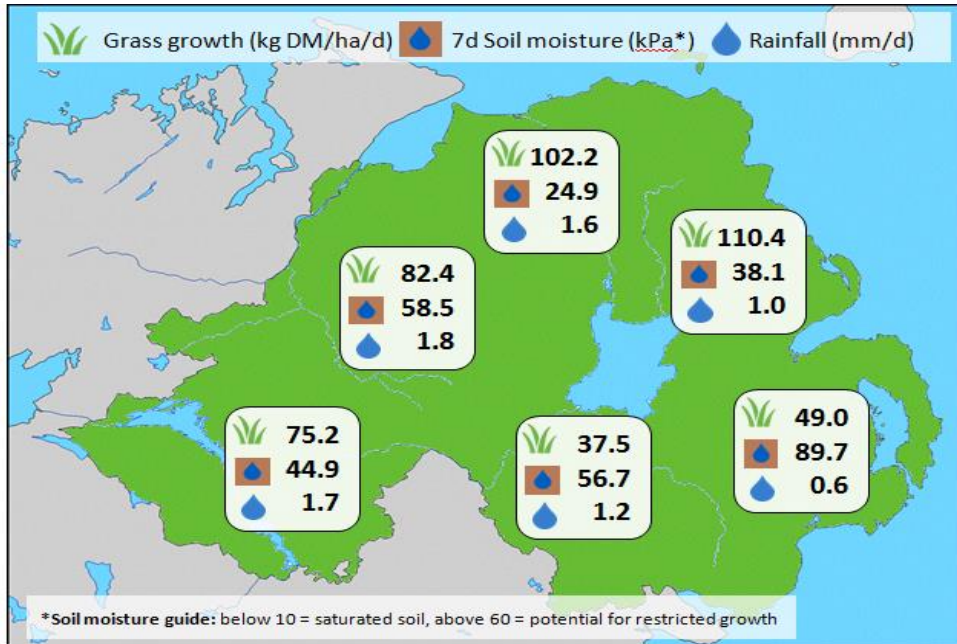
Grass growth (kg DM/ha/d) 7d Soil moisture (kPa*) Rainfall (mm/d)

102.2
24.9
1.6

110.4
38.1
1.0

82.4
58.5
1.8

75.2
44.9
1.7

37.5
56.7
1.2

49.0
89.7
0.6

*Soil moisture guide: below 10 = saturated soil, above 60 = potential for restricted growth